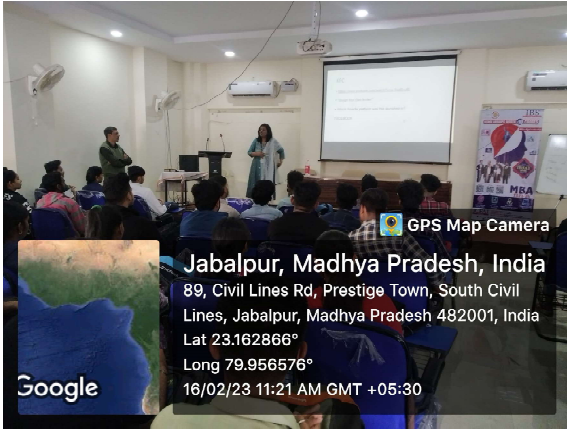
IBS

MBA

GPS Map Camera

Jabalpur, Madhya Pradesh, India

89, Civil Lines Rd, Prestige Town, South Civil Lines, Jabalpur, Madhya Pradesh 482001, India

Lat 23.162866°

Long 79.956576°

16/02/23 11:21 AM GMT +05:30

Google